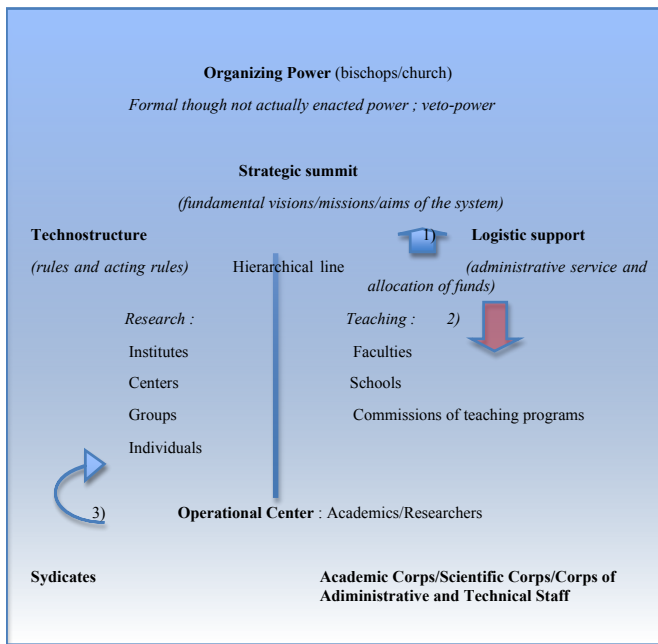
**Organizing Power** (bischops/church)

*Formal though not actually enacted power ; veto-power*

**Strategic summit**

*(fundamental visions/missions/aims of the system)*

**Technostructure**

1)

**Logistic support**

*(rules and acting rules)*

Hierarchical line

*(administrative service and allocation of funds)*

*Research :*

Institutes

Centers

Groups

Individuals

*Teaching :*

2)

Faculties

Schools

Commissions of teaching programs

3)

**Operational Center** : Academics/Researchers

**Sydicates**

**Academic Corps/Scientific Corps/Corps of Adiministrative and Technical Staff**